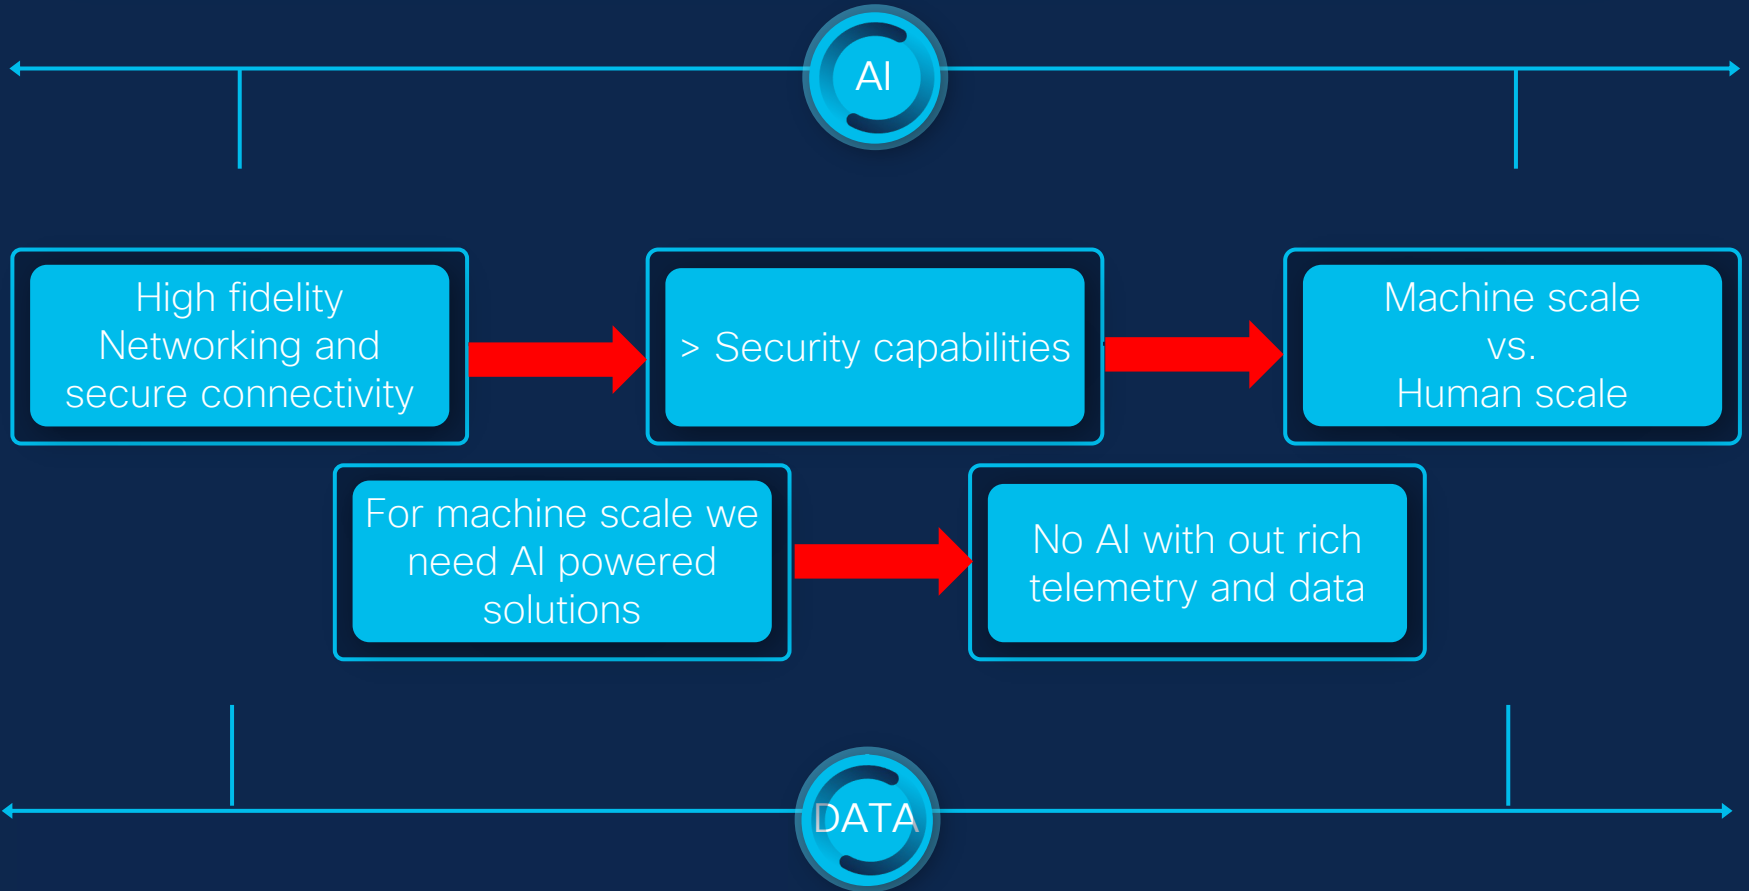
AI

High fidelity Networking and secure connectivity

> Security capabilities

Machine scale vs. Human scale

For machine scale we need AI powered solutions

No AI with out rich telemetry and data

DATA